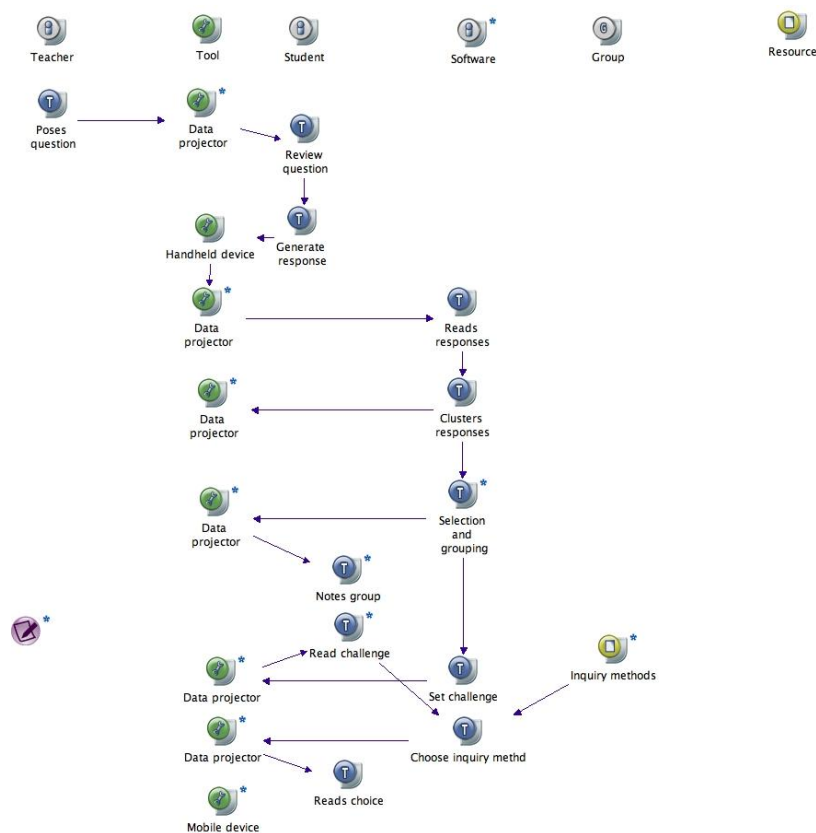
Teacher

Tool

Student

Software

Group

Resource

Poses question

Data projector

Review question

Generate response

Handheld device

Data projector

Reads responses

Data projector

Clusters responses

Data projector

Selection and grouping

Notes group

Read challenge

Data projector

Set challenge

Inquiry methods

Data projector

Choose inquiry methd

Reads choice

Mobile device